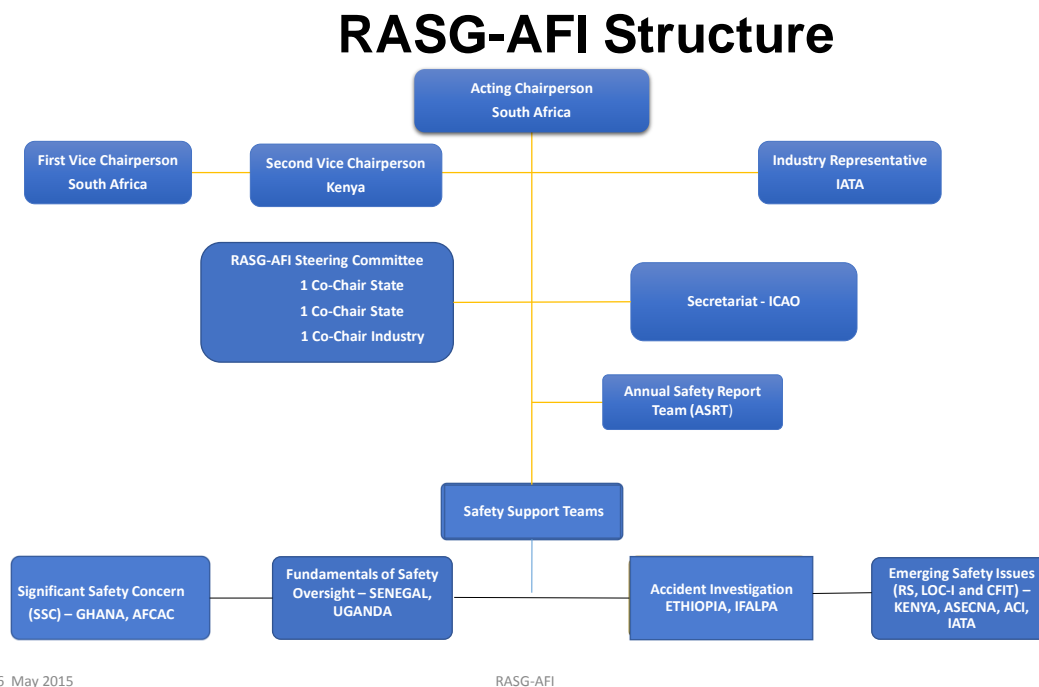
RASG-AFI Structure

Acting Chairperson
South Africa

First Vice Chairperson
South Africa

Second Vice Chairperson
Kenya

Industry Representative
IATA

RASG-AFI Steering Committee
1 Co-Chair State
1 Co-Chair State
1 Co-Chair Industry

Secretariat - ICAO

Annual Safety Report Team (ASRT)

Safety Support Teams

Significant Safety Concern (SSC) – GHANA, AFCAC

Fundamentals of Safety Oversight – SENEGAL, UGANDA

Accident Investigation
ETHIOPIA, IFALPA

Emerging Safety Issues (RS, LOC-I and CFIT) – KENYA, ASECNA, ACI, IATA

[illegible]5 May 2015

RASG-AFI